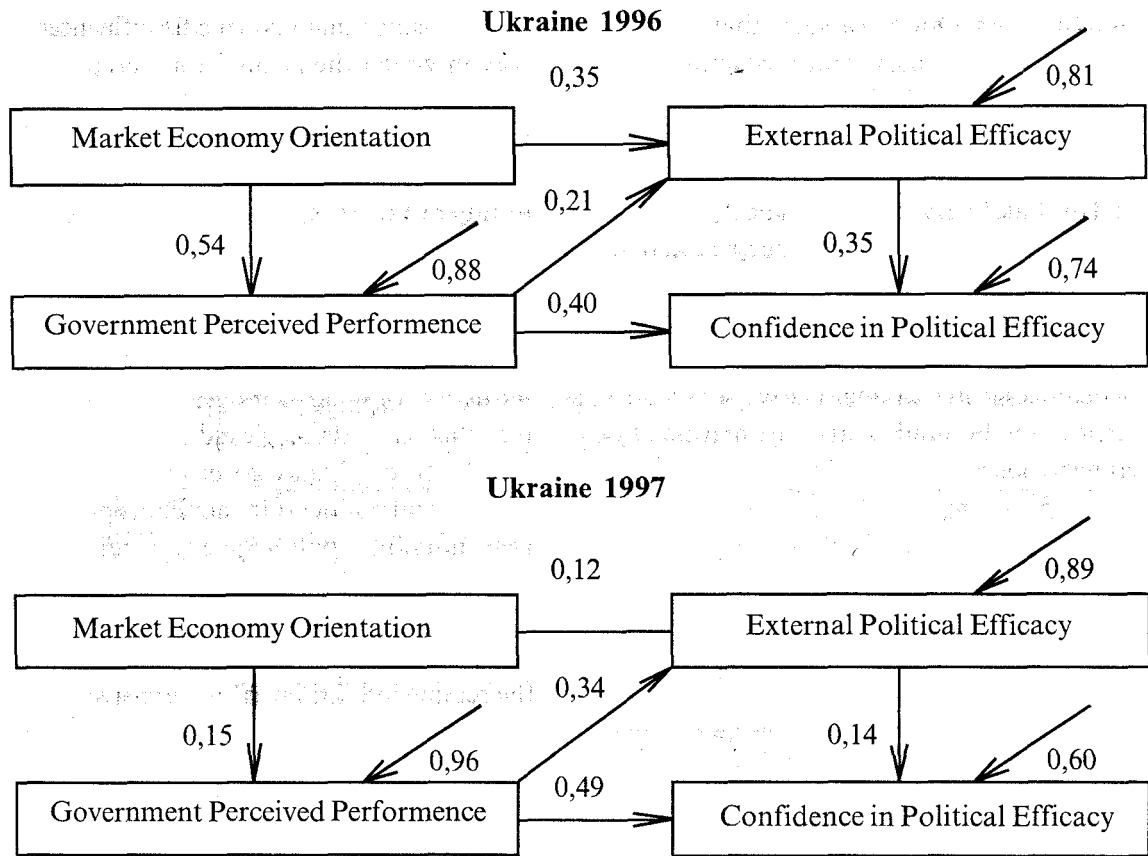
Ukraine 1996

0,35

0,81

Market Economy Orientation

External Political Efficacy

0,21

0,54

0,88

0,35

0,74

0,40

Government Perceived Performence

Confidence in Political Efficacy

Ukraine 1997

0,12

0,89

Market Economy Orientation

External Political Efficacy

0,34

0,15

0,96

0,14

0,60

0,49

Government Perceived Performence

Confidence in Political Efficacy